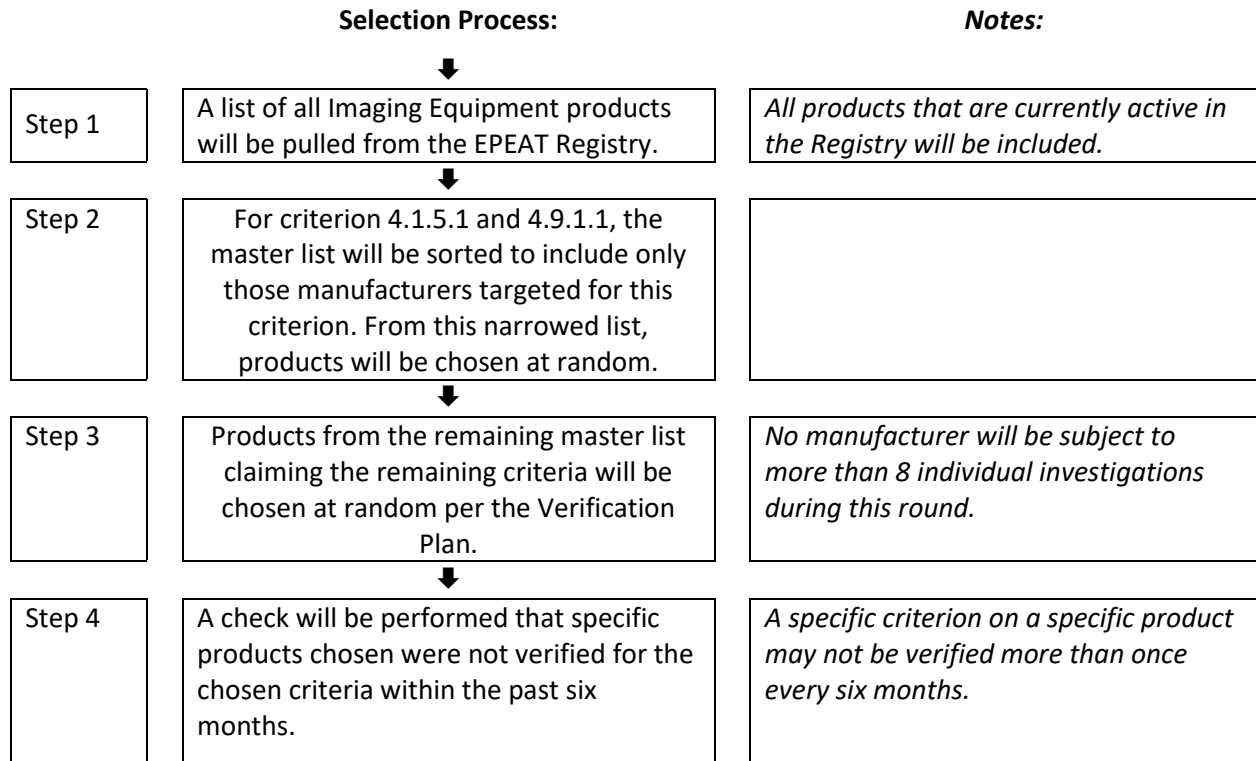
**Selection Process:**

*Notes:*

Step 1

A list of all Imaging Equipment products will be pulled from the EPEAT Registry.

*All products that are currently active in the Registry will be included.*

Step 2

For criterion 4.1.5.1 and 4.9.1.1, the master list will be sorted to include only those manufacturers targeted for this criterion. From this narrowed list, products will be chosen at random.

Step 3

Products from the remaining master list claiming the remaining criteria will be chosen at random per the Verification Plan.

*No manufacturer will be subject to more than 8 individual investigations during this round.*

Step 4

A check will be performed that specific products chosen were not verified for the chosen criteria within the past six months.

*A specific criterion on a specific product may not be verified more than once every six months.*